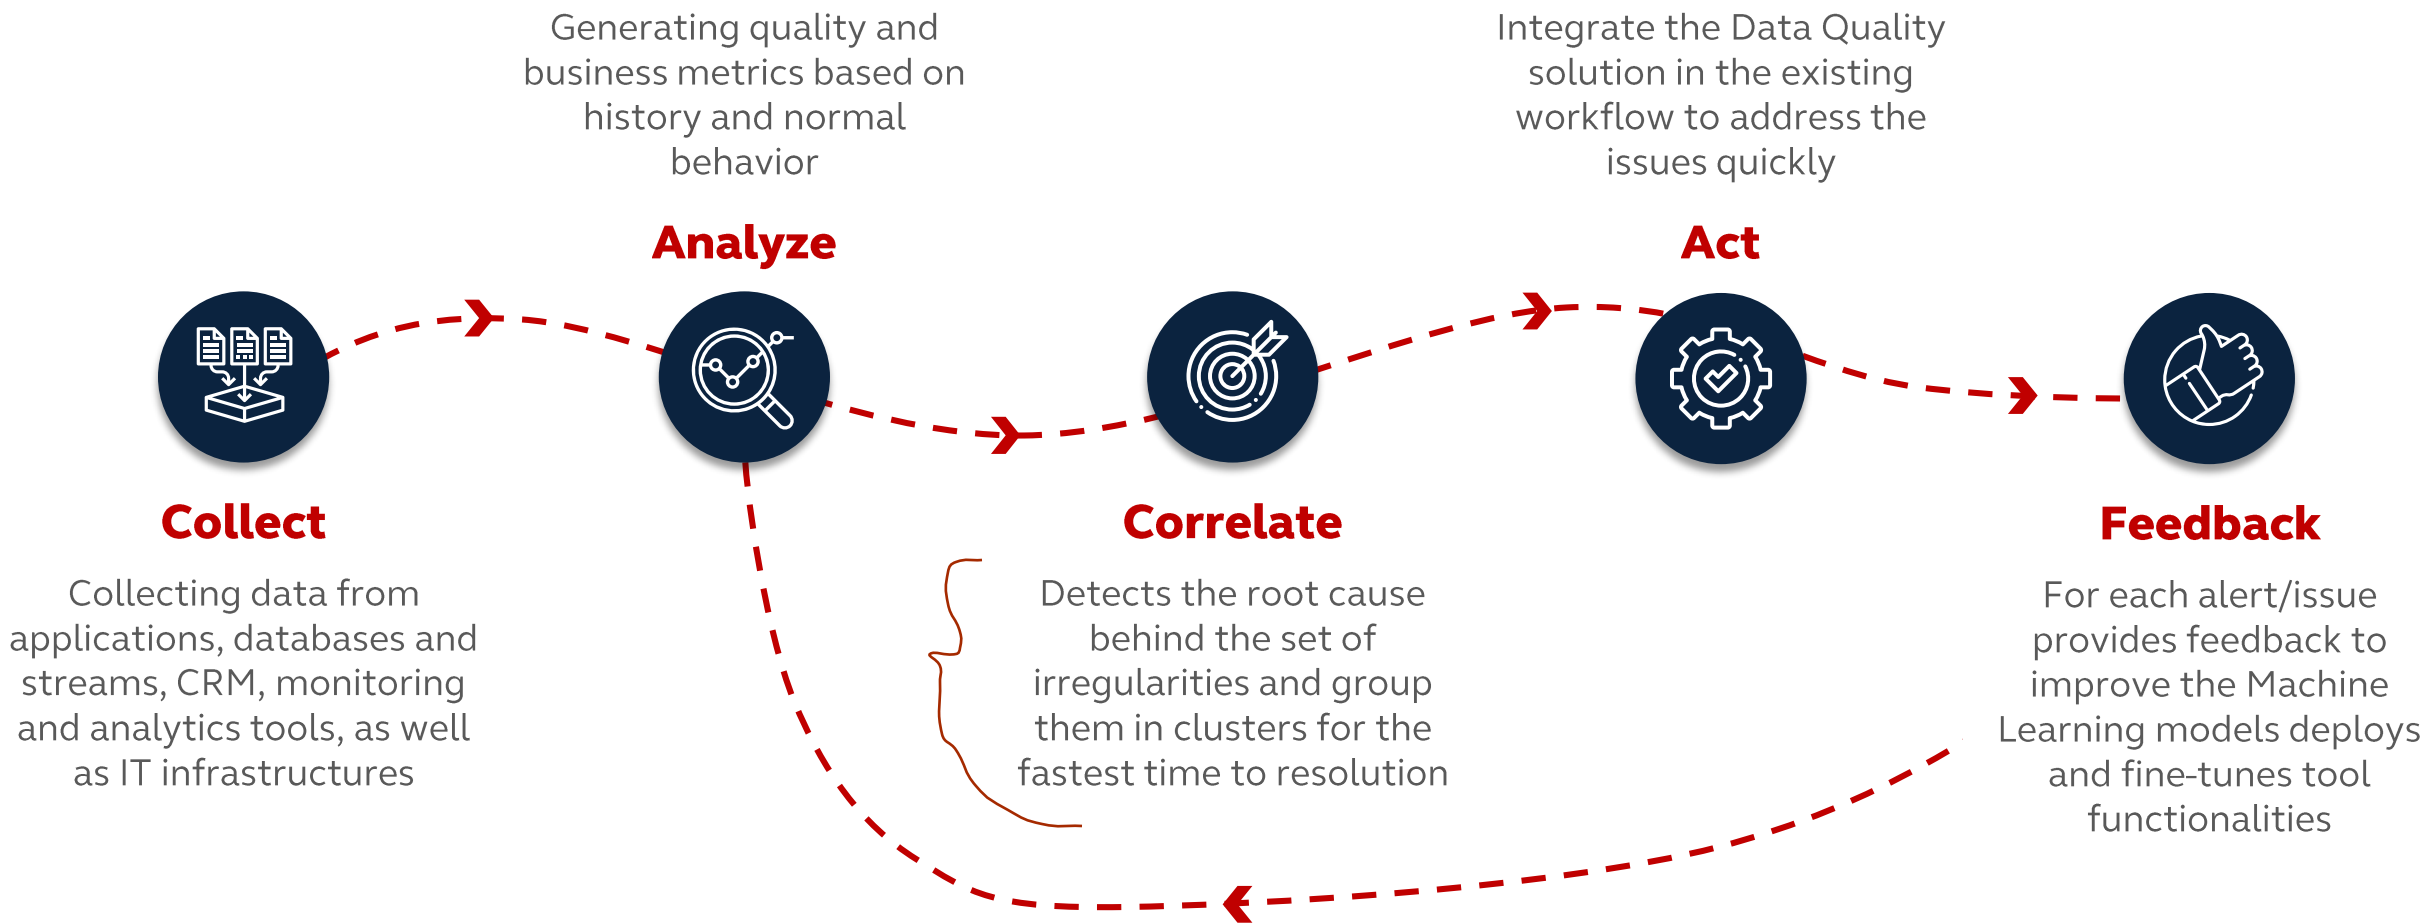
Generating quality and business metrics based on history and normal behavior

Integrate the Data Quality solution in the existing workflow to address the issues quickly

Analyze

Act

Collect

Collecting data from applications, databases and streams, CRM, monitoring and analytics tools, as well as IT infrastructures

Correlate

Detects the root cause behind the set of irregularities and group them in clusters for the fastest time to resolution

Feedback

For each alert/issue provides feedback to improve the Machine Learning models deploys and fine-tunes tool functionalities